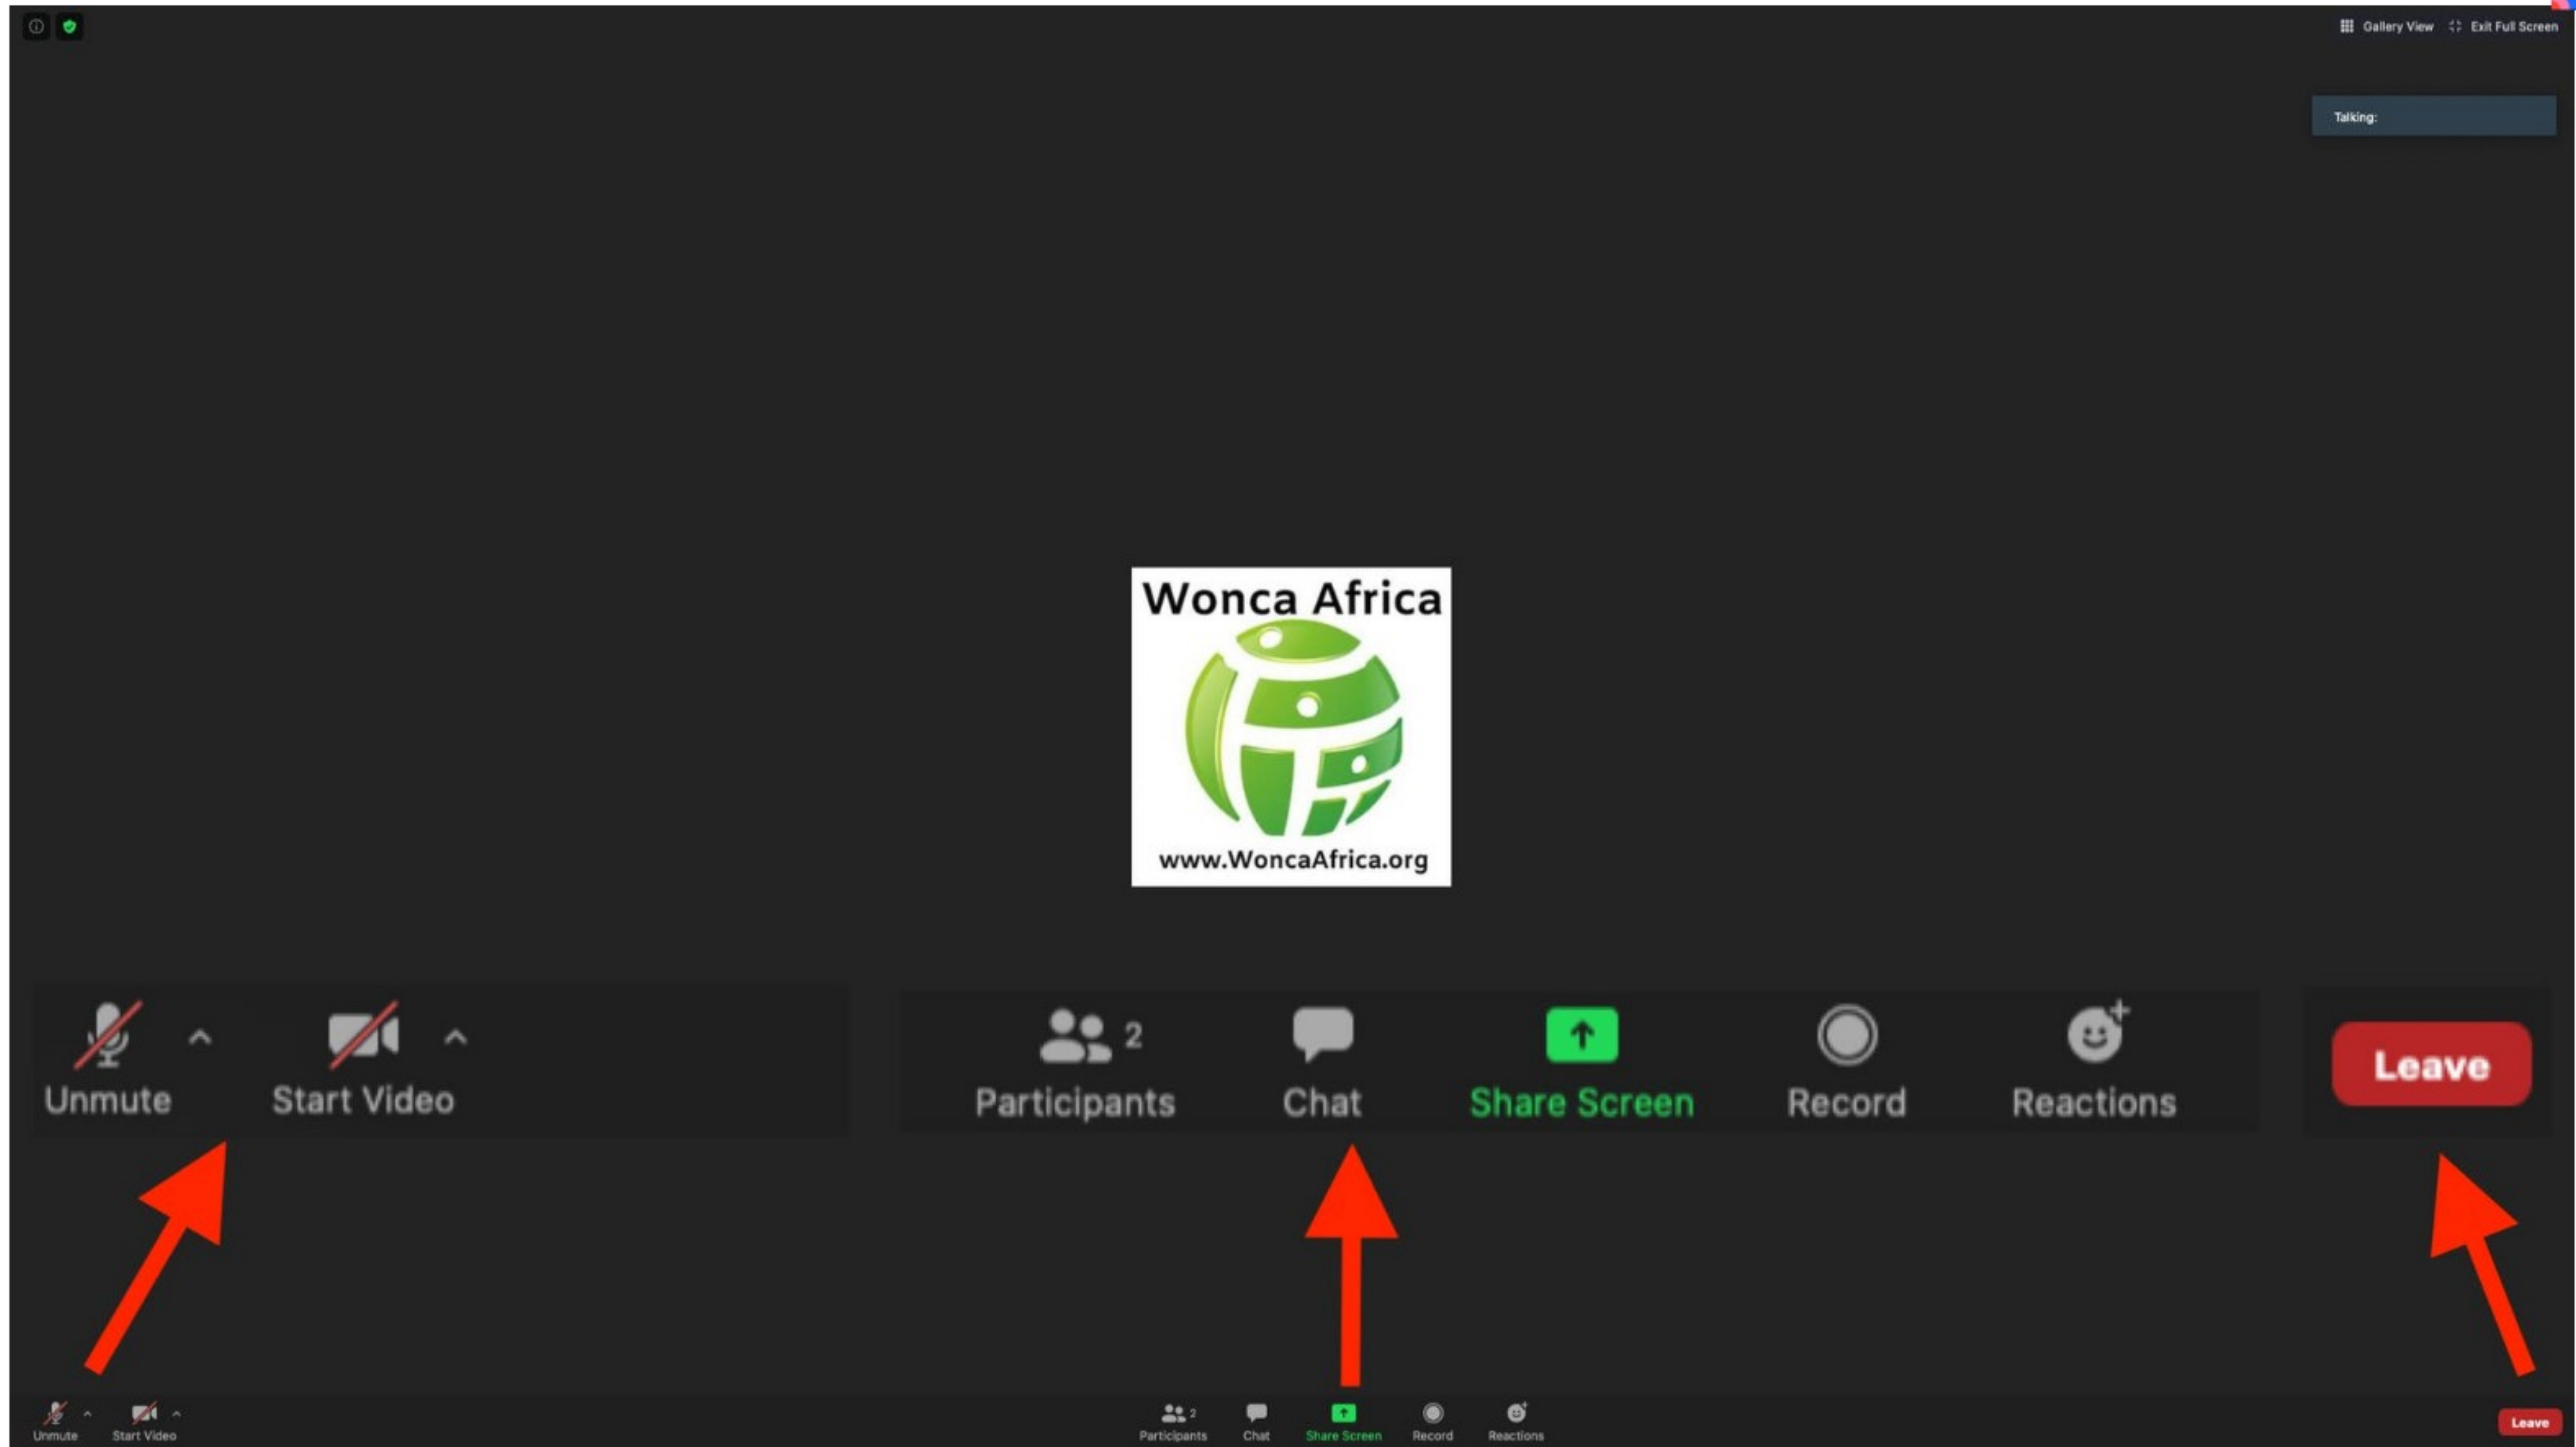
Gallery View Exit Full Screen

Talking:

Wonca Africa

www.WoncaAfrica.org

Unmute Start Video

2 Participants Chat Share Screen Record Reactions

Leave

Unmute Start Video 2 Participants Chat Share Screen Record Reactions Leave